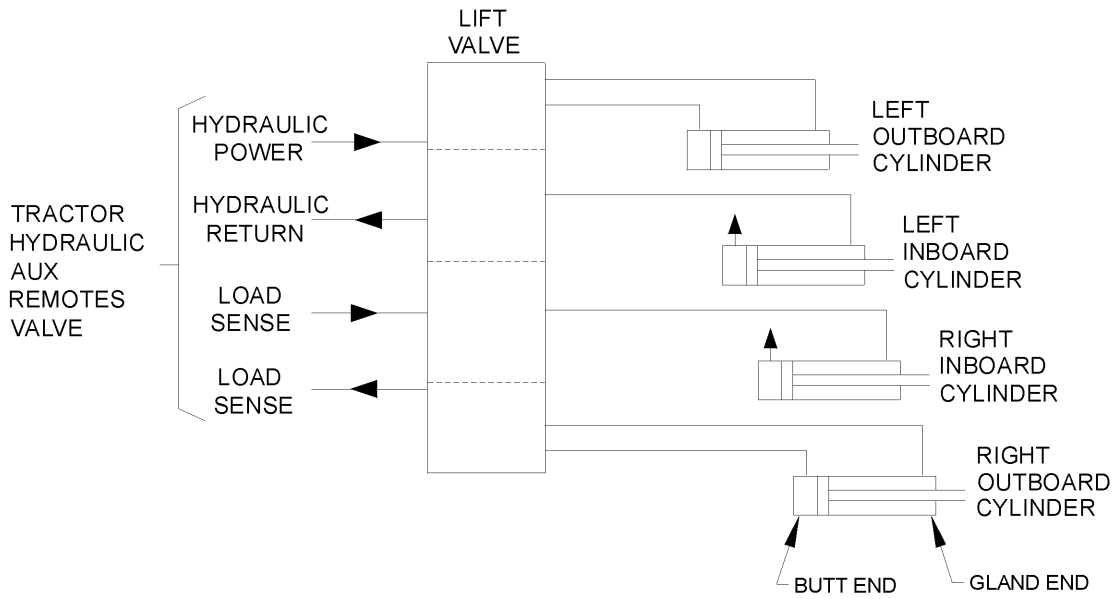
LIFT VALVE

TRACTOR HYDRAULIC AUX REMOTES VALVE

HYDRAULIC POWER

HYDRAULIC RETURN

LOAD SENSE

LOAD SENSE

LEFT OUTBOARD CYLINDER

LEFT INBOARD CYLINDER

RIGHT INBOARD CYLINDER

RIGHT OUTBOARD CYLINDER

BUTT END

GLAND END